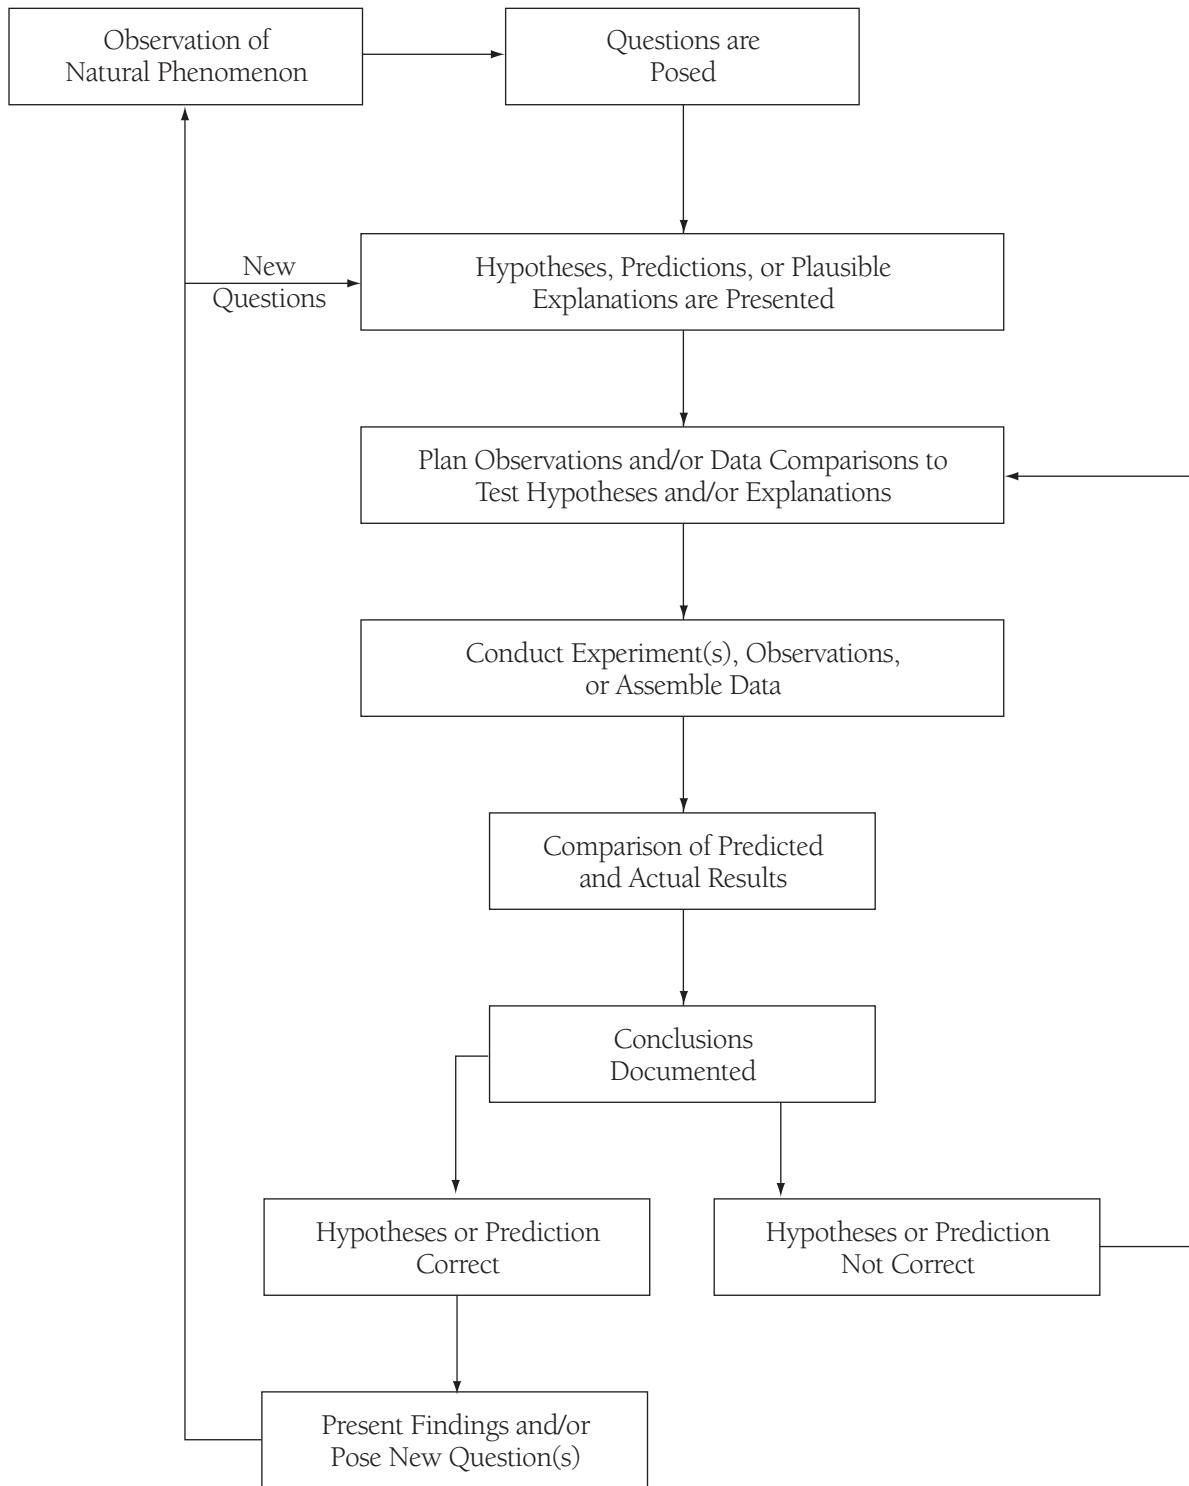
Observation of Natural Phenomenon

Questions are Posed

New Questions

Hypotheses, Predictions, or Plausible Explanations are Presented

Plan Observations and/or Data Comparisons to Test Hypotheses and/or Explanations

Conduct Experiment(s), Observations, or Assemble Data

Comparison of Predicted and Actual Results

Conclusions Documented

Hypotheses or Prediction Correct

Hypotheses or Prediction Not Correct

Present Findings and/or Pose New Question(s)